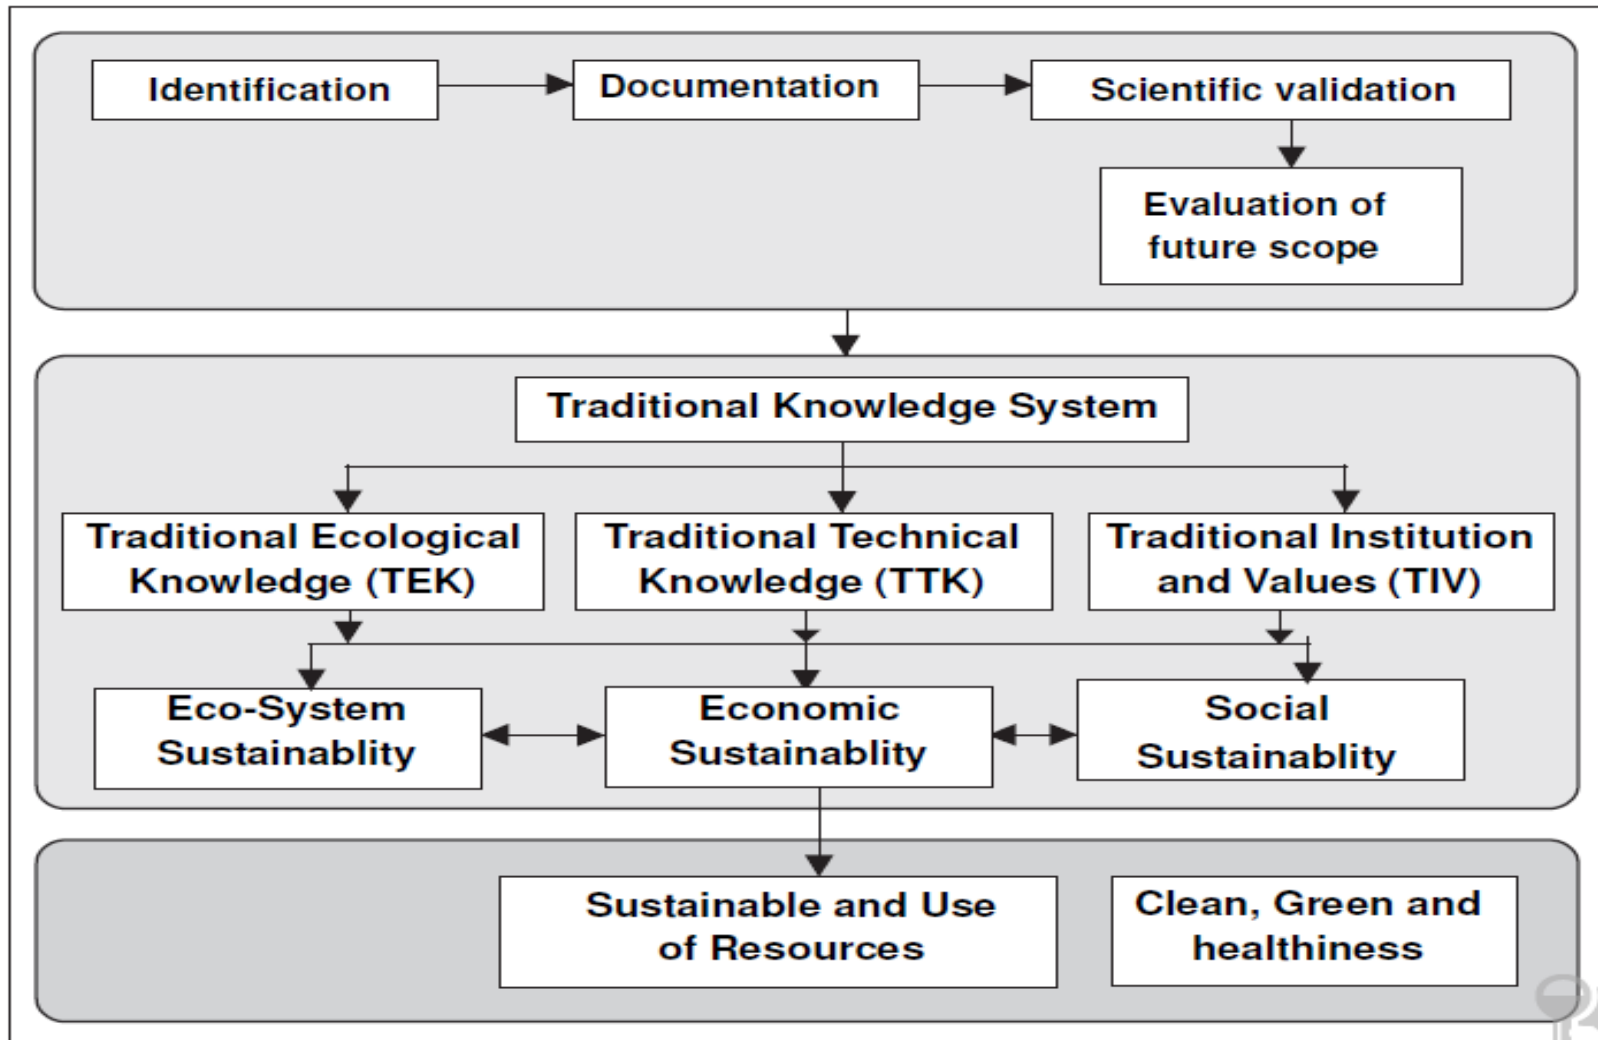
Identification

Documentation

Scientific validation

Evaluation of future scope

Traditional Knowledge System

Traditional Ecological Knowledge (TEK)

Traditional Technical Knowledge (TTK)

Traditional Institution and Values (TIV)

Eco-System Sustainablity

Economic Sustainablity

Social Sustainablity

Sustainable and Use of Resources

Clean, Green and healthiness